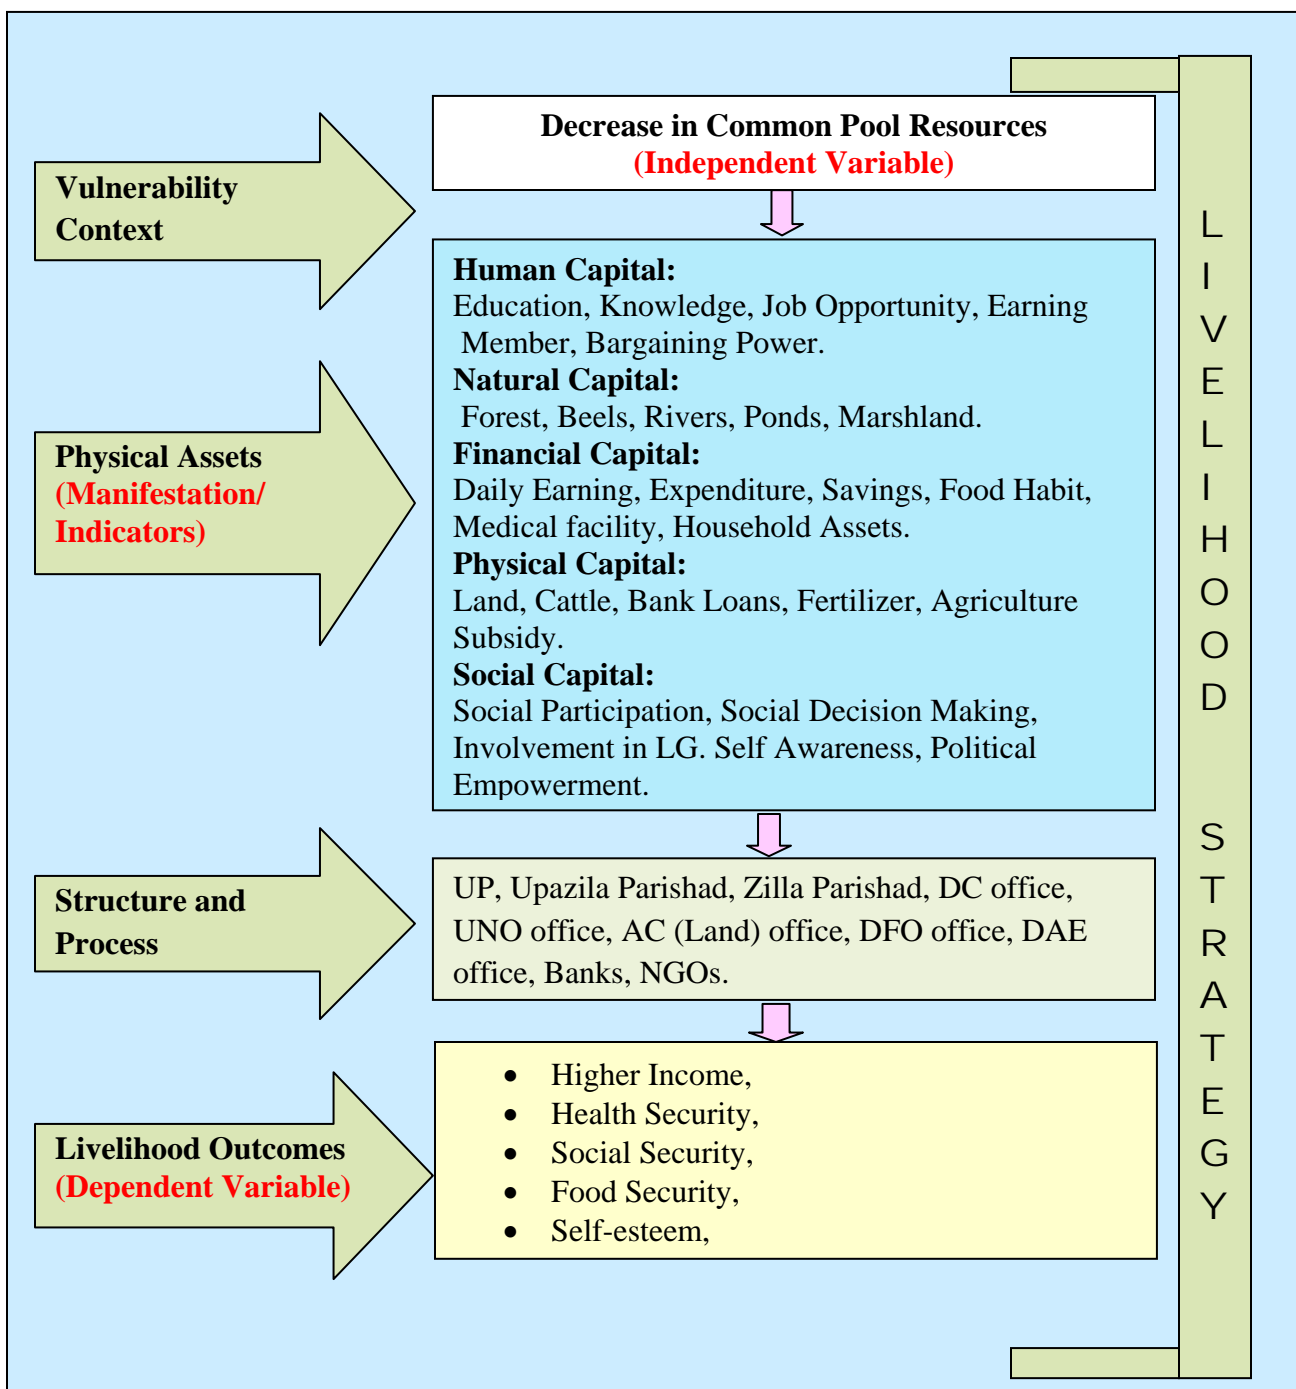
Vulnerability Context

Decrease in Common Pool Resources
(Independent Variable)

Physical Assets
(Manifestation/ Indicators)

Human Capital:
Education, Knowledge, Job Opportunity, Earning Member, Bargaining Power.
Natural Capital:
Forest, Beels, Rivers, Ponds, Marshland.
Financial Capital:
Daily Earning, Expenditure, Savings, Food Habit, Medical facility, Household Assets.
Physical Capital:
Land, Cattle, Bank Loans, Fertilizer, Agriculture Subsidy.
Social Capital:
Social Participation, Social Decision Making, Involvement in LG. Self Awareness, Political Empowerment.

Structure and Process

UP, Upazila Parishad, Zilla Parishad, DC office, UNO office, AC (Land) office, DFO office, DAE office, Banks, NGOs.

Livelihood Outcomes
(Dependent Variable)

- Higher Income,
- Health Security,
- Social Security,
- Food Security,
- Self-esteem,

LIVELIHOOD STRATEGY